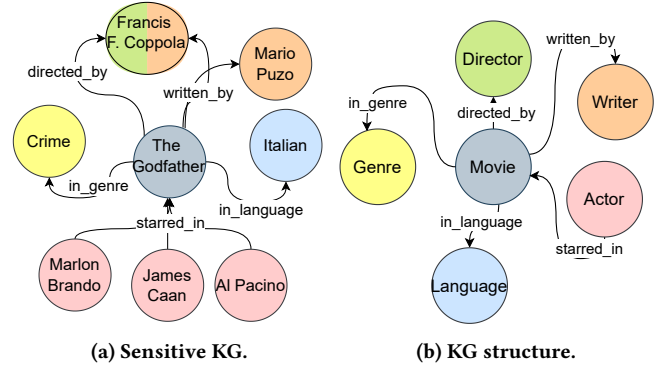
Francis F. Coppola

directed_by

Mario Puzo

written_by

Crime

The Godfather

Italian

in_genre

in_language

starred_in

Marlon Brando

James Caan

Al Pacino

(a) Sensitive KG.

Director

written_by

in_genre

directed_by

Writer

Genre

Movie

Actor

in_language

starred_in

Language

(b) KG structure.